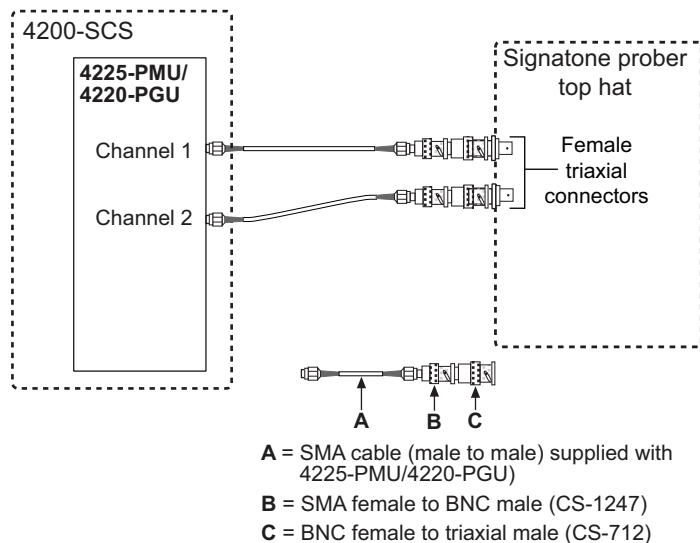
4200-SCS

4225-PMU/
4220-PGU

Channel 1

Channel 2

Signatone prober top hat

Female triaxial connectors

A

B

C

A = SMA cable (male to male) supplied with 4225-PMU/4220-PGU)

B = SMA female to BNC male (CS-1247)

C = BNC female to triaxial male (CS-712)